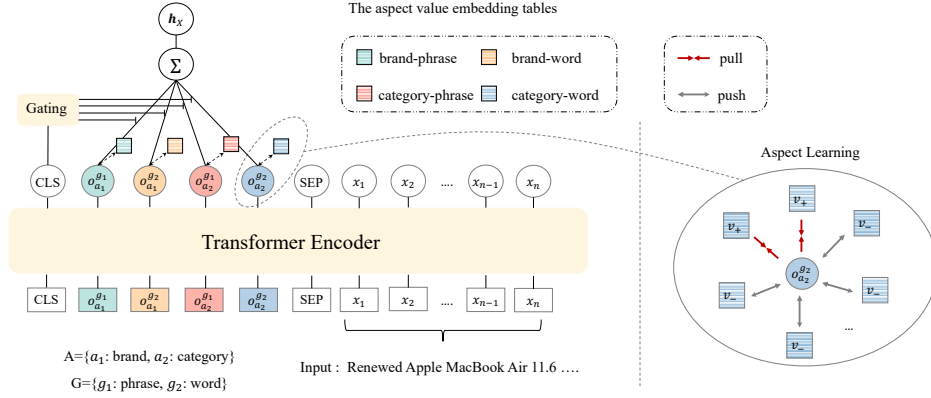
$\boldsymbol{h}_X$

$\Sigma$

The aspect value embedding tables

brand-phrase

brand-word

category-phrase

category-word

pull

push

Gating

CLS

$o_{a_1}^{g_1}$

$o_{a_1}^{g_2}$

$o_{a_2}^{g_1}$

$o_{a_2}^{g_2}$

SEP

$x_1$

$x_2$

....

$x_{n-1}$

$x_n$

Transformer Encoder

CLS

$o_{a_1}^{g_1}$

$o_{a_1}^{g_2}$

$o_{a_2}^{g_1}$

$o_{a_2}^{g_2}$

SEP

$x_1$

$x_2$

....

$x_{n-1}$

$x_n$

A={$a_1$: brand, $a_2$: category}

G={$g_1$: phrase, $g_2$: word}

Input : Renewed Apple MacBook Air 11.6 ….

Aspect Learning

$v_+$

$v_+$

$v_-$

$o_{a_2}^{g_2}$

$v_-$

$v_-$

$v_-$

...